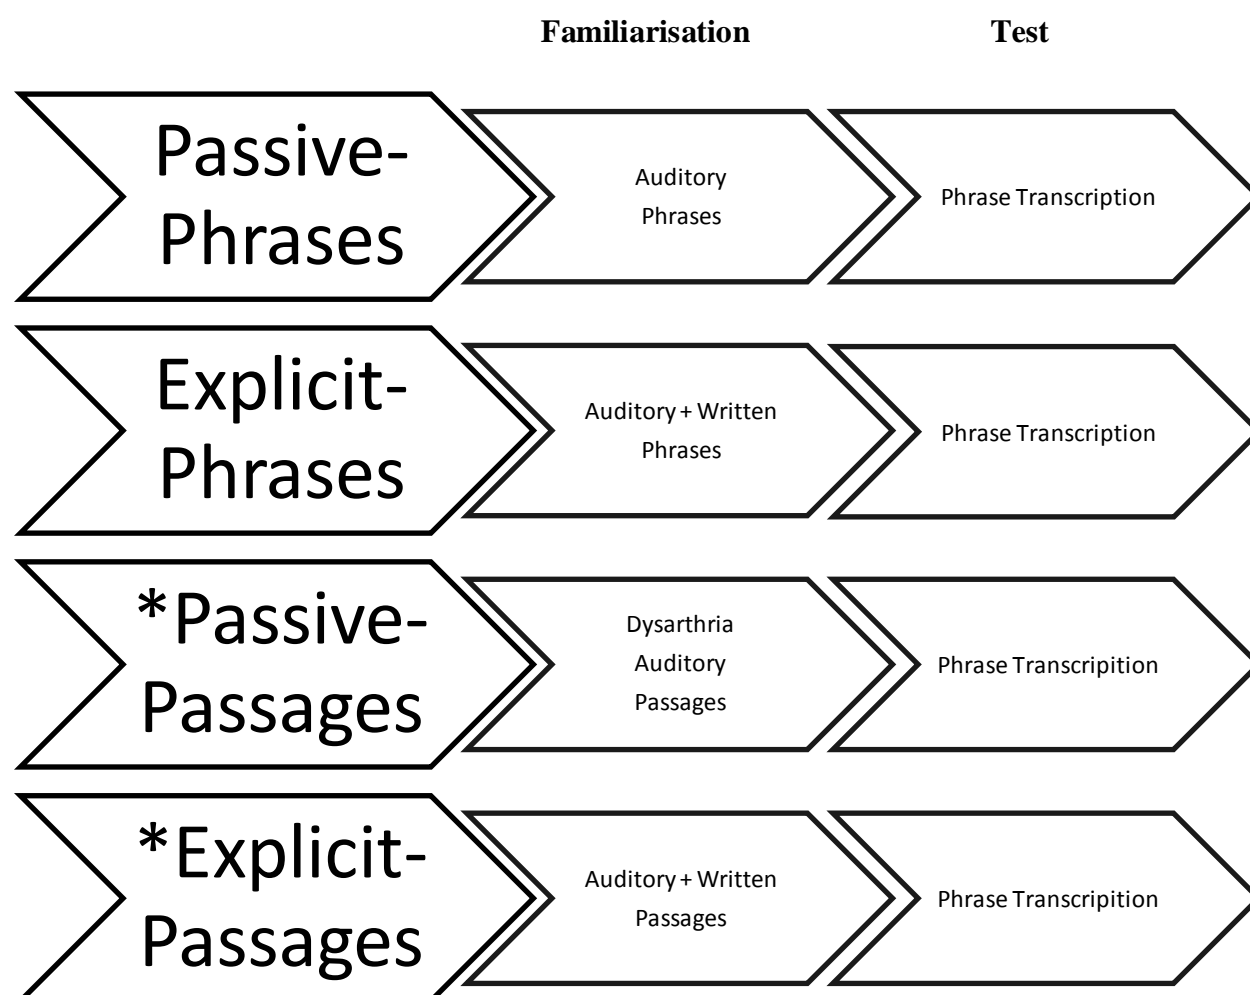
Familiarisation

Test

Passive-Phrases

Auditory Phrases

Phrase Transcription

Explicit-Phrases

Auditory + Written Phrases

Phrase Transcription

*Passive-Passages

Dysarthria Auditory Passages

Phrase Transcripition

*Explicit-Passages

Auditory + Written Passages

Phrase Transcripition